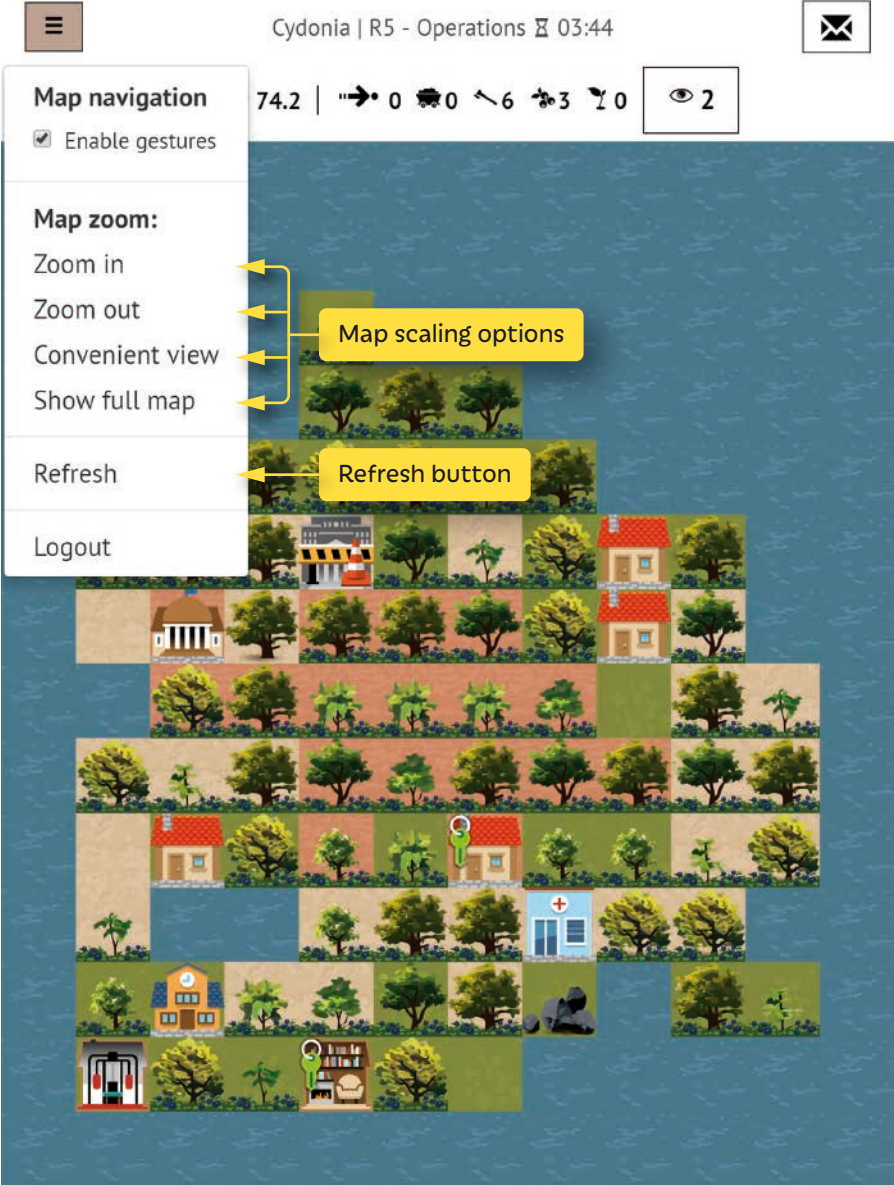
≡

Cydonia | R5 - Operations ⏳ 03:44

74.2 | 0 0 6 3 0 | 2

Map navigation

☑ Enable gestures

Map zoom:

Zoom in

Zoom out

Convenient view

Show full map

Map scaling options

Refresh

Refresh button

Logout